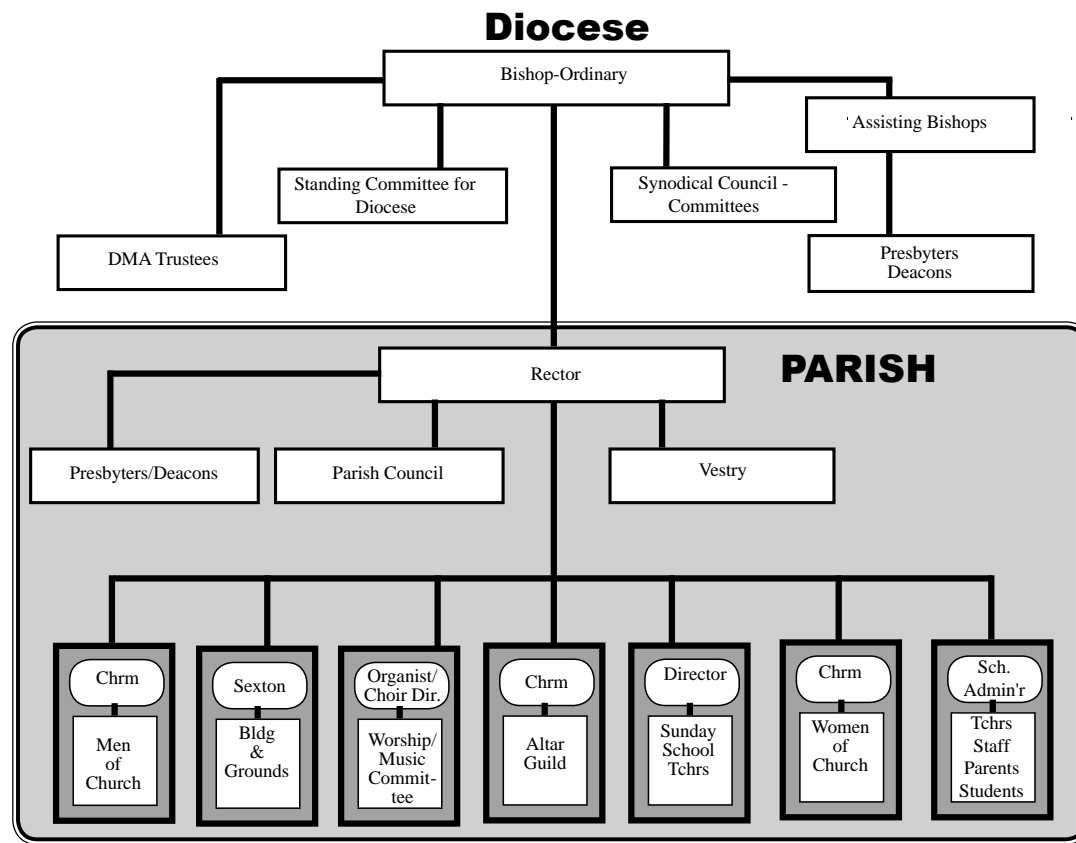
Diocese

Bishop-Ordinary

Assisting Bishops

Standing Committee for Diocese

Synodical Council - Committees

DMA Trustees

Presbyters Deacons

PARISH

Rector

Presbyters/Deacons

Parish Council

Vestry

Chrm
Men of Church

Sexton
Bldg & Grounds

Organist/ Choir Dir.
Worship/ Music Committee

Chrm
Altar Guild

Director
Sunday School Tchrs

Chrm
Women of Church

Sch. Admin'r
Tchrs Staff Parents Students